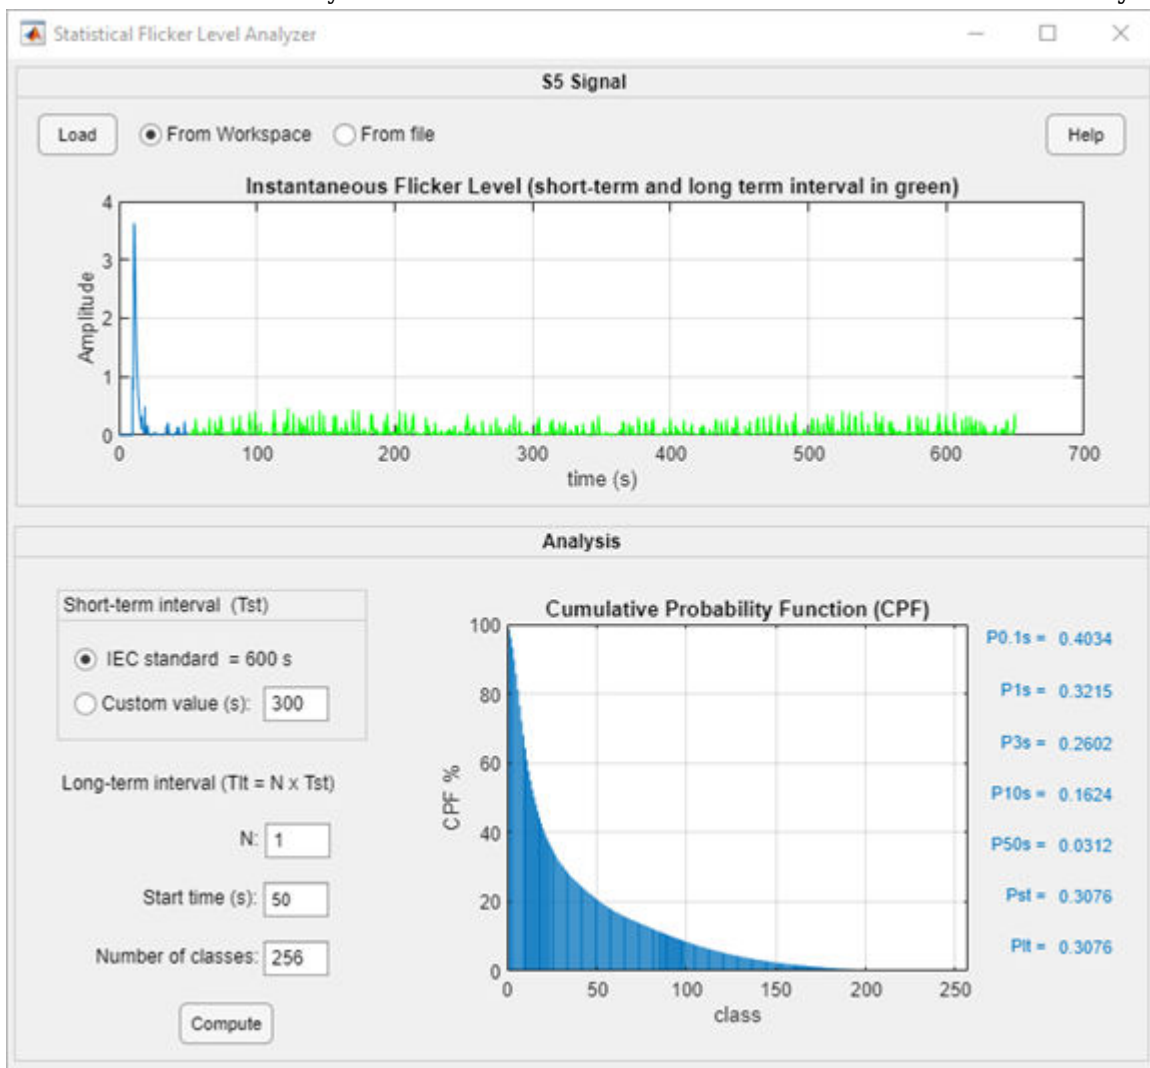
Statistical Flicker Level Analyzer

S5 Signal

Load

From Workspace

From file

Help

Instantaneous Flicker Level (short-term and long term interval in green)

Amplitude

4
3
2
1
0

0 100 200 300 400 500 600 700

time (s)

Analysis

Short-term interval (Tst)

IEC standard = 600 s

Custom value (s): 300

Long-term interval (Tlt = N x Tst)

N: 1

Start time (s): 50

Number of classes: 256

Compute

Cumulative Probability Function (CPF)

CPF %

100
80
60
40
20
0

0 50 100 150 200 250

class

P0.1s = 0.4034

P1s = 0.3215

P3s = 0.2602

P10s = 0.1624

P50s = 0.0312

Pst = 0.3076

Plt = 0.3076